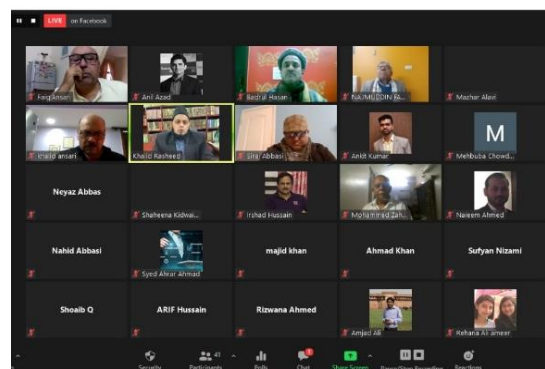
LIVE on Facebook

Faiq Ansari
Anil Azad
Badrul Hasan
NAJMUDDIN FA...
Mazhar Alavi
Khalid ansari
Khalid Rasheed
Sira Abbasi
Ankit Kumar
M
Mehbuba Chowd...
Neyaz Abbas
Shaheena Kidwai
Irshad Hussain
Mohammed Zah...
Naeem Ahmed
Nahid Abbasi
Syed Ahrar Ahmad
majid khan
Ahmad Khan
Sufyan Nizami
Shoaib Q
ARIF Hussain
Rizwana Ahmed
Amjad Ali
Rehana Ali ameer

Security
Participants 41
Polls
Chat
Share Screen
Pause/Stop Recording
Reactions